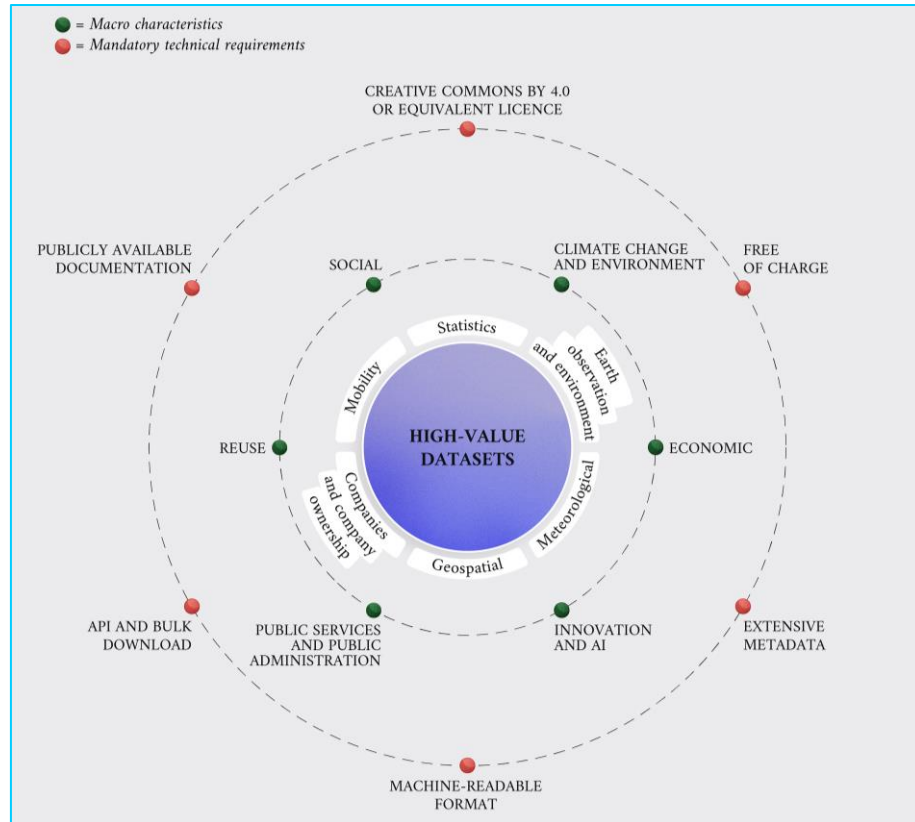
= Macro characteristics
= Mandatory technical requirements

CREATIVE COMMONS BY 4.0 OR EQUIVALENT LICENCE

PUBLICLY AVAILABLE DOCUMENTATION

FREE OF CHARGE

SOCIAL

CLIMATE CHANGE AND ENVIRONMENT

Statistics

Earth observation and environment

Mobility

HIGH-VALUE DATASETS

REUSE

ECONOMIC

Companies and company ownership

Meteorological

Geospatial

API AND BULK DOWNLOAD

PUBLIC SERVICES AND PUBLIC ADMINISTRATION

INNOVATION AND AI

EXTENSIVE METADATA

MACHINE-READABLE FORMAT